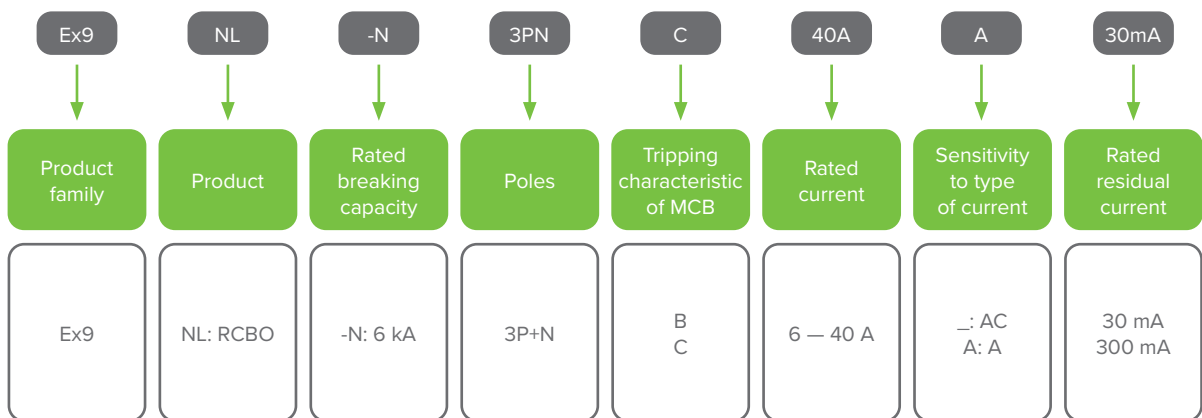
Ex9

NL

-N

3PN

C

40A

A

30mA

Product family

Product

Rated breaking capacity

Poles

Tripping characteristic of MCB

Rated current

Sensitivity to type of current

Rated residual current

Ex9

NL: RCBO

-N: 6 kA

3P+N

B
C

6 — 40 A

_: AC
A: A

30 mA
300 mA